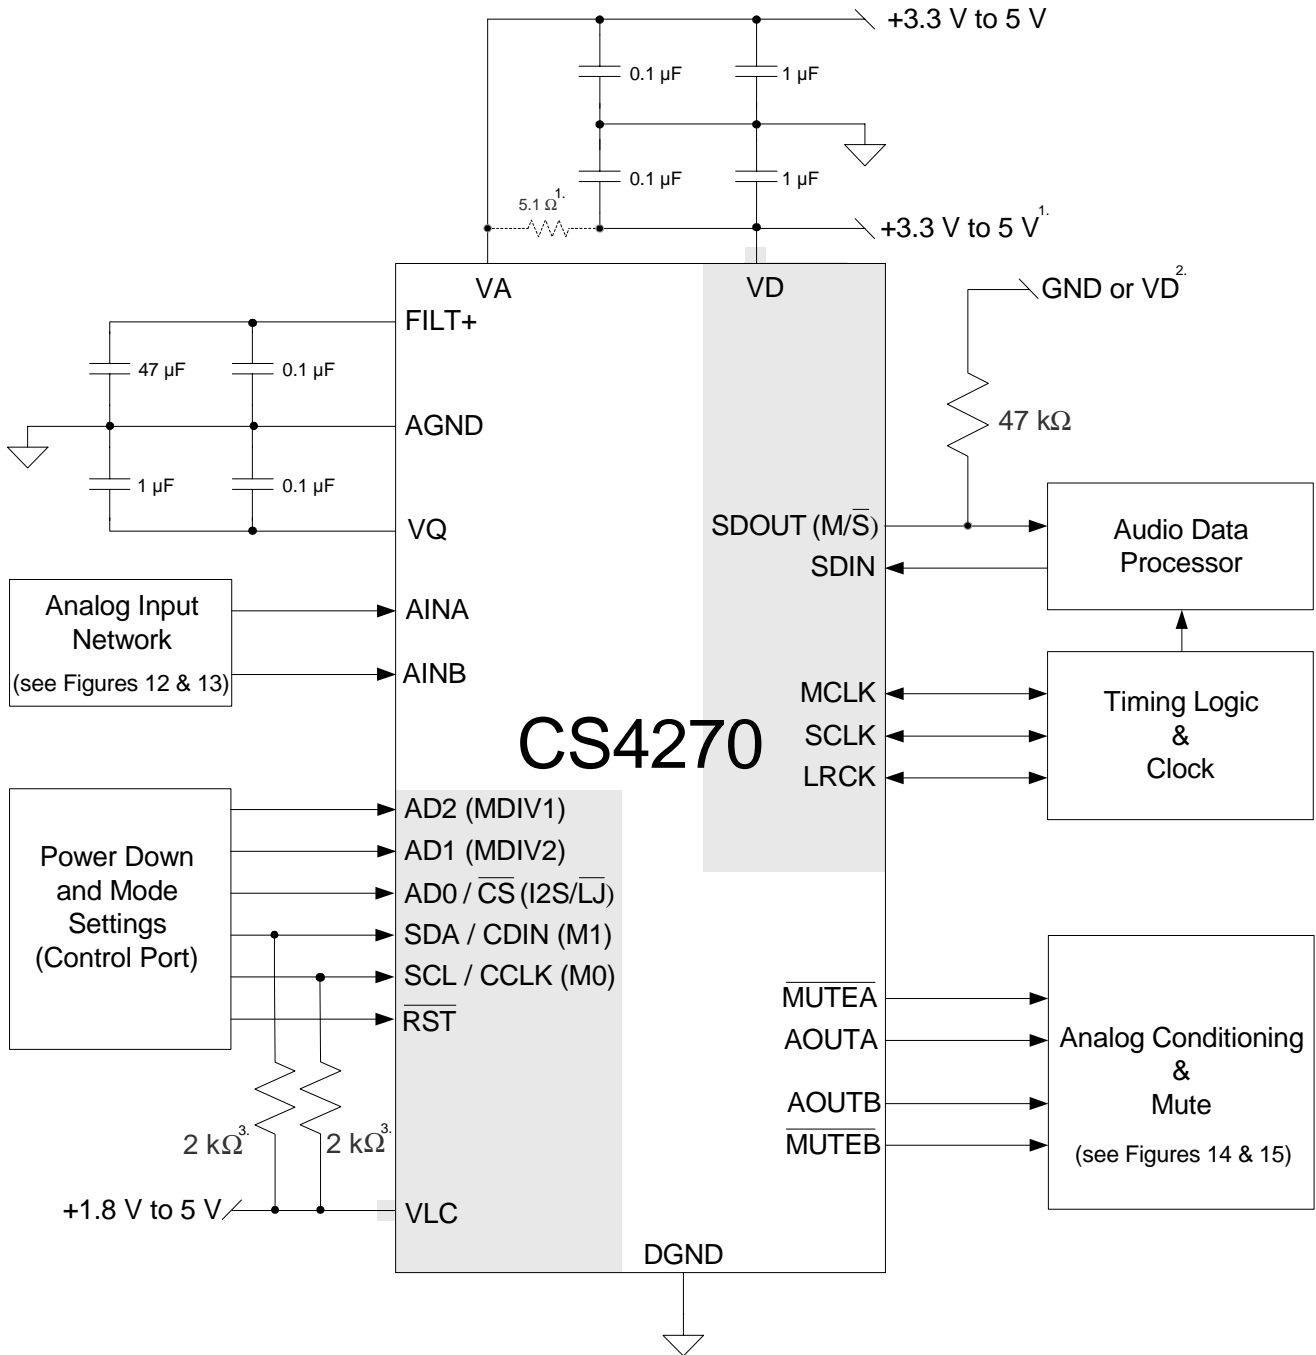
+3.3 V to 5 V

0.1 µF

1 µF

0.1 µF

1 µF

$5.1\ \Omega^{1.}$

$+3.3$ V to 5 V$^{1.}$

VA

VD

GND or VD$^{2.}$

FILT+

47 µF

0.1 µF

AGND

1 µF

0.1 µF

VQ

47 kΩ

SDOUT (M/$\overline{S}$)

SDIN

Audio Data Processor

Analog Input Network (see Figures 12 & 13)

AINA

AINB

MCLK

SCLK

LRCK

Timing Logic & Clock

CS4270

Power Down and Mode Settings (Control Port)

AD2 (MDIV1)

AD1 (MDIV2)

AD0 / $\overline{CS}$ (I2S/$\overline{LJ}$)

SDA / CDIN (M1)

SCL / CCLK (M0)

$\overline{RST}$

$\overline{MUTEA}$

AOUTA

AOUTB

$\overline{MUTEB}$

Analog Conditioning & Mute (see Figures 14 & 15)

2 k$\Omega^{3.}$

2 k$\Omega^{3.}$

+1.8 V to 5 V

VLC

DGND